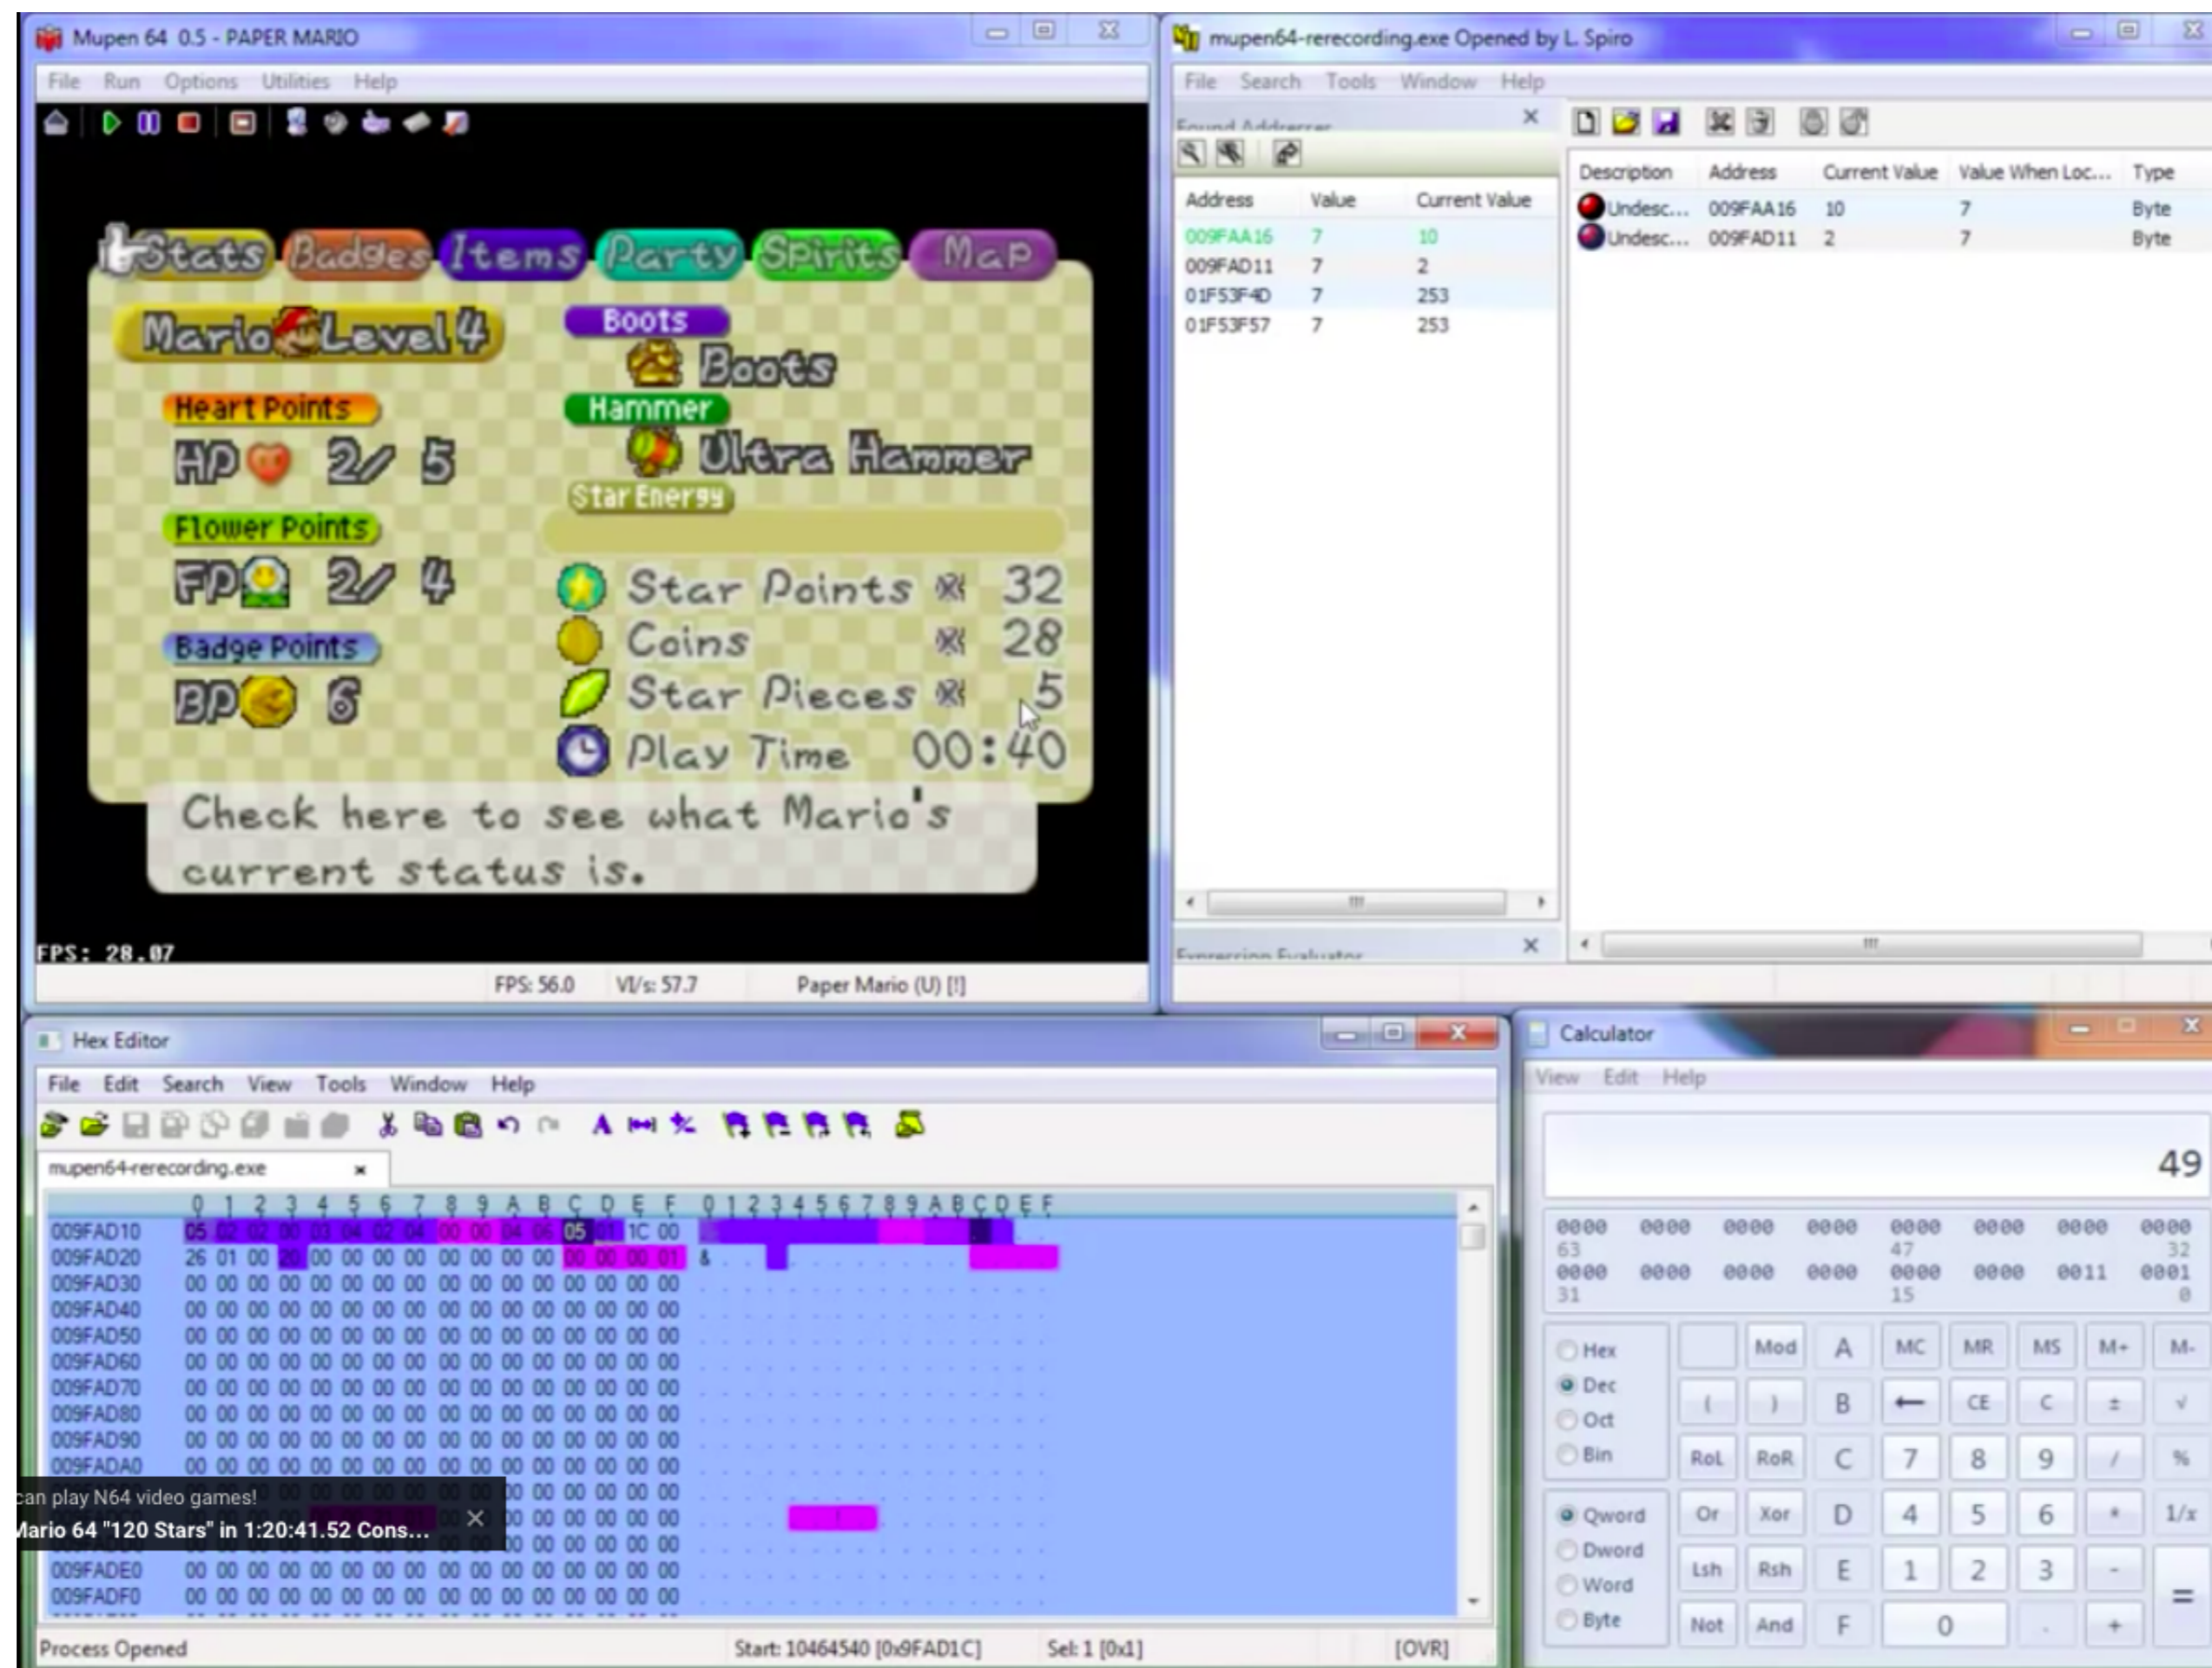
Mupen 64 0.5 - PAPER MARIO

File Run Options Utilities Help

Stats Badges Items Party Spirits Map

Mario Level 4

Heart Points
HP 2/ 5

Flower Points
FP 2/ 4

Badge Points
BP 6

Boots
Boots

Hammer
Ultra Hammer

Star Energy

Star Points 32
Coins 28
Star Pieces 5
Play Time 00:40

Check here to see what Mario's current status is.

FPS: 28.07

FPS: 56.0 VI/s: 57.7 Paper Mario (U) [!]

mupen64-rerecording.exe Opened by L. Spiro

File Search Tools Window Help

Found Addresses

| Address | Value | Current Value |
|---|---|---|
| 009FAA16 | 7 | 10 |
| 009FAD11 | 7 | 2 |
| 01F53F4D | 7 | 253 |
| 01F53F57 | 7 | 253 |

| Description | Address | Current Value | Value When Loc... | Type |
|---|---|---|---|---|
| Undesc... | 009FAA16 | 10 | 7 | Byte |
| Undesc... | 009FAD11 | 2 | 7 | Byte |

Expression Evaluator

Hex Editor

File Edit Search View Tools Window Help

mupen64-rerecording.exe

0 1 2 3 4 5 6 7 8 9 A B C D E F 0 1 2 3 4 5 6 7 8 9 A B C D E F
009FAD10 05 02 02 00 03 04 02 04 00 00 04 05 05 01 1C 00
009FAD20 26 01 00 20 00 00 00 00 00 00 00 00 00 00 00 01 &
009FAD30 00 00 00 00 00 00 00 00 00 00 00 00 00 00 00 00
009FAD40 00 00 00 00 00 00 00 00 00 00 00 00 00 00 00 00
009FAD50 00 00 00 00 00 00 00 00 00 00 00 00 00 00 00 00
009FAD60 00 00 00 00 00 00 00 00 00 00 00 00 00 00 00 00
009FAD70 00 00 00 00 00 00 00 00 00 00 00 00 00 00 00 00
009FAD80 00 00 00 00 00 00 00 00 00 00 00 00 00 00 00 00
009FAD90 00 00 00 00 00 00 00 00 00 00 00 00 00 00 00 00
009FADA0 00 00 00 00 00 00 00 00 00 00 00 00 00 00 00 00
009FADE0 00 00 00 00 00 00 00 00 00 00 00 00 00 00 00 00
009FADF0 00 00 00 00 00 00 00 00 00 00 00 00 00 00 00 00

can play N64 video games!
Mario 64 "120 Stars" in 1:20:41.52 Cons...

Process Opened Start: 10464540 [0x9FAD1C] Sel: 1 [0x1] [OVR]

Calculator

View Edit Help

49

0000 0000 0000 0000 0000 0000 0000 0000
63 47 32
0000 0000 0000 0000 0000 0000 0011 0001
31 15 0

Hex Dec Oct Bin
Qword Dword Word Byte

Mod A MC MR MS M+ M-
( ) B ← CE C ± √
RoL RoR C 7 8 9 / %
Or Xor D 4 5 6 * 1/x
Lsh Rsh E 1 2 3 - =
Not And F 0 . +